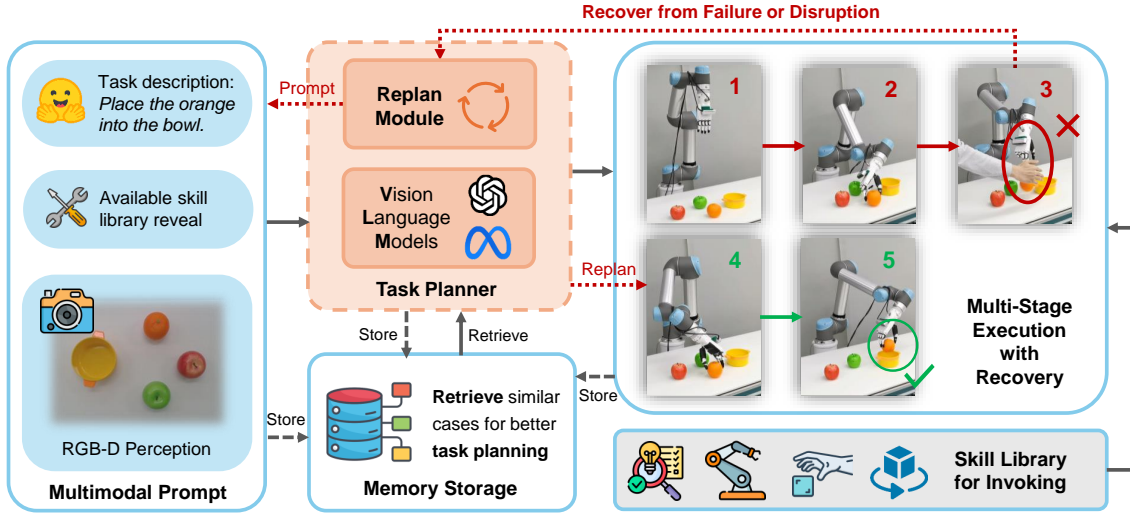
Recover from Failure or Disruption

Task description: *Place the orange into the bowl.*

Available skill library reveal

RGB-D Perception

Multimodal Prompt

Prompt

Replan Module

Vision Language Models

Task Planner

Store

Retrieve

Retrieve similar cases for better task planning

Memory Storage

Store

Replan

1

2

3

4

5

Multi-Stage Execution with Recovery

Store

Skill Library for Invoking